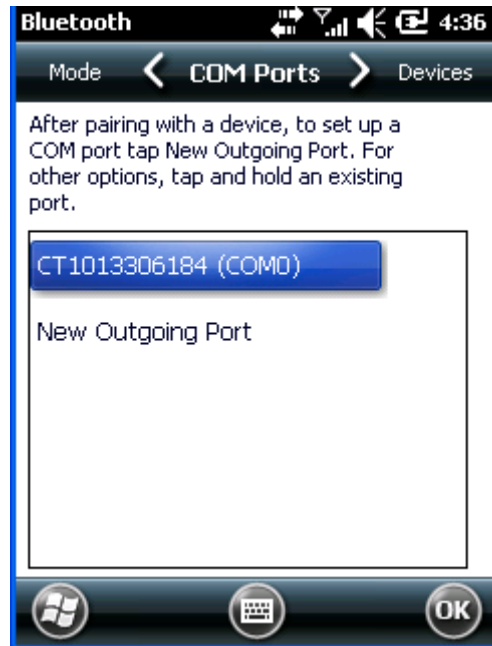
Bluetooth 4:36

Mode COM Ports Devices

After pairing with a device, to set up a COM port tap New Outgoing Port. For other options, tap and hold an existing port.

CT1013306184 (COM0)

New Outgoing Port

OK